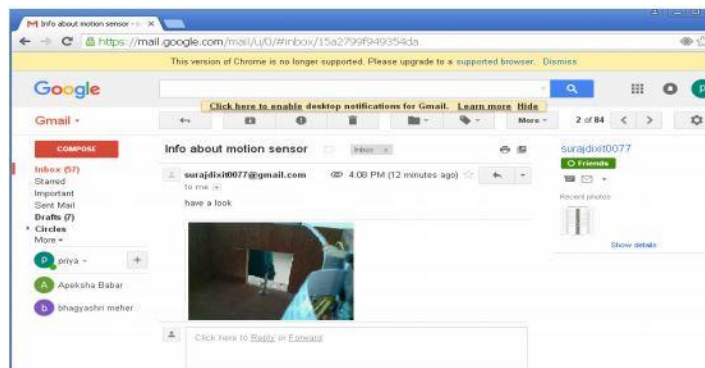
Info about motion sensor

https://mail.google.com/mail/u/0/#inbox/15a2799f949354da

This version of Chrome is no longer supported. Please upgrade to a supported browser. Dismiss

Google

Click here to enable desktop notifications for Gmail. Learn more Hide

Gmail -

More - 2 of 84

COMPOSE

Inbox (57)
Starred
Important
Sent Mail
Drafts (7)
Circles
More -

priya -

Apeksha Babar

bhagyashri meher

Info about motion sensor Inbox x

surajdixit0077@gmail.com 4:08 PM (12 minutes ago)
to me

have a look

Click here to Reply or Forward

surajdixit0077
Friends

Recent photos

Show details